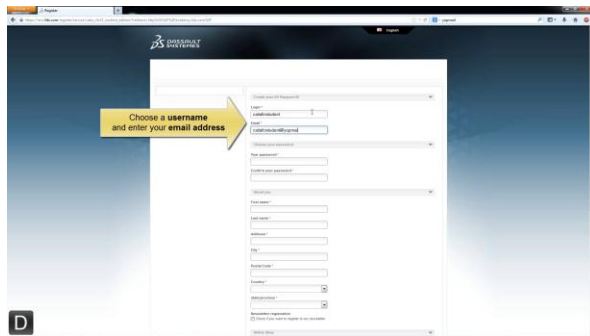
Register

DASSAULT SYSTEMES

English

Create your 3D Passport ID

Login *

catiafstudent

Email *

catiafstudent@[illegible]

Choose a username and enter your email address

Choose your password

Your password *

Confirm your password *

About you

First name *

Last name *

Address *

City *

Postal Code *

Country *

State/province *

Newsletter registration

Check if you want to register to our newsletter

D